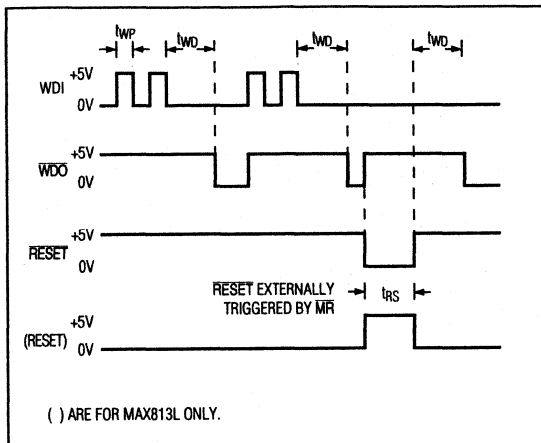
$t_{WP}$ $t_{WD}$ $t_{WD}$ $t_{WD}$

WDI +5V 0V

$\overline{WDO}$ +5V 0V

$\overline{RESET}$ +5V 0V

$\overline{RESET}$ EXTERNALLY TRIGGERED BY $\overline{MR}$ $t_{RS}$

(RESET) +5V 0V

( ) ARE FOR MAX813L ONLY.